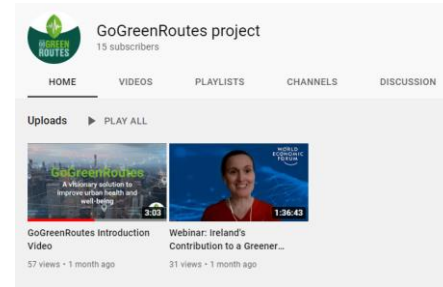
GO GREEN ROUTES

GoGreenRoutes project
15 subscribers

HOME VIDEOS PLAYLISTS CHANNELS DISCUSSION

Uploads ▶ PLAY ALL

GoGreenRoutes
A visionary solution to improve urban health and well-being
3:03

WORLD ECONOMIC FORUM
1:36:43

GoGreenRoutes Introduction Video
57 views • 1 month ago

Webinar: Ireland's Contribution to a Greener...
31 views • 1 month ago